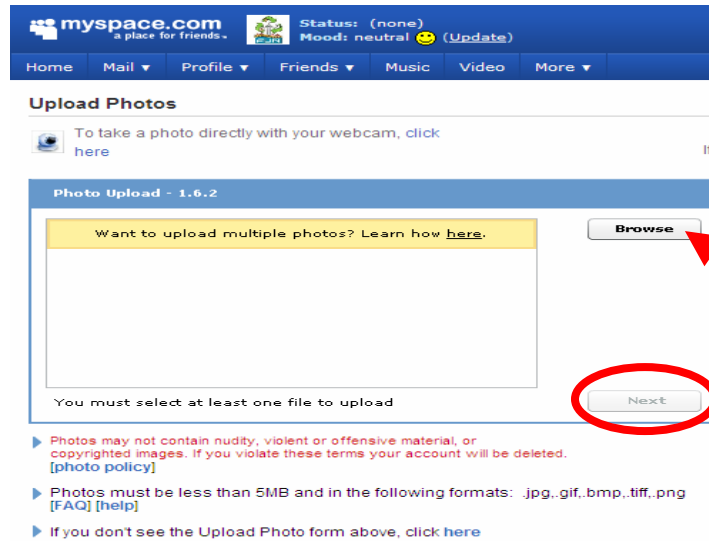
myspace.com
a place for friends.

Status: (none)
Mood: neutral (Update)

Home | Mail ▼ | Profile ▼ | Friends ▼ | Music | Video | More ▼

Upload Photos

To take a photo directly with your webcam, click here

Photo Upload - 1.6.2

Want to upload multiple photos? Learn how here.

Browse

You must select at least one file to upload

Next

Photos may not contain nudity, violent or offensive material, or copyrighted images. If you violate these terms your account will be deleted. [photo policy]

Photos must be less than 5MB and in the following formats: .jpg,.gif,.bmp,.tiff,.png [FAQ] [help]

If you don't see the Upload Photo form above, click here